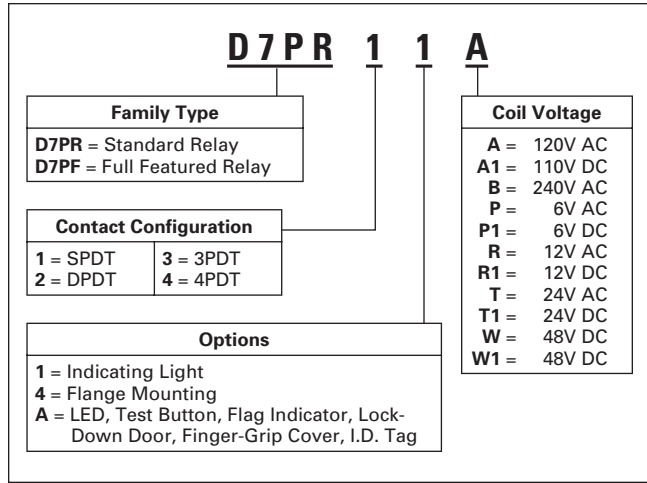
D7PR 1 1 A

Family Type

D7PR = Standard Relay
D7PF = Full Featured Relay

Contact Configuration

| | |
|---|---|
| 1 = SPDT | 3 = 3PDT |
| 2 = DPDT | 4 = 4PDT |

Options

1 = Indicating Light
4 = Flange Mounting
A = LED, Test Button, Flag Indicator, Lock-Down Door, Finger-Grip Cover, I.D. Tag

Coil Voltage

A = 120V AC
A1 = 110V DC
B = 240V AC
P = 6V AC
P1 = 6V DC
R = 12V AC
R1 = 12V DC
T = 24V AC
T1 = 24V DC
W = 48V DC
W1 = 48V DC